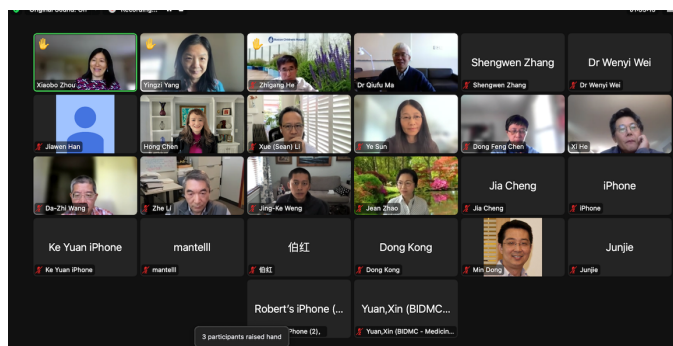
Original Sound: Off Recording...

Xiaobo Zhou
Yingzi Yang
Zhigang He
Dr Qiufu Ma
Shengwen Zhang
Shengwen Zhang
Dr Wenyi Wei
Dr Wenyi Wei

Jiawen Han
Hong Chen
Xue (Sean) Li
Ye Sun
Dong Feng Chen
Xi He

Da-Zhi Wang
Zhe Li
Jing-Ke Weng
Jean Zhao
Jia Cheng
Jia Cheng
iPhone
iPhone

Ke Yuan iPhone
Ke Yuan iPhone
mantelll
mantelll
伯红
伯红
Dong Kong
Dong Kong
Min Dong
Junjie
Junjie

Robert's iPhone (...
Phone (2),
Yuan,Xin (BIDMC...
Yuan,Xin (BIDMC - Medicin...

3 participants raised hand